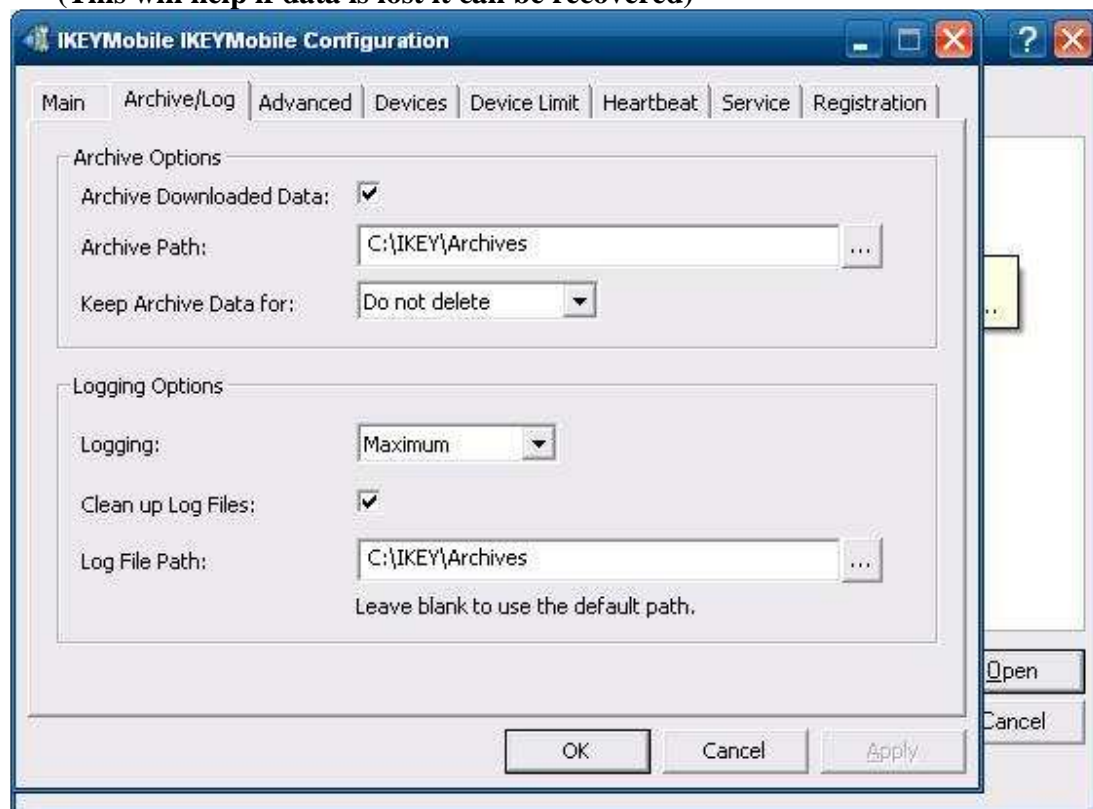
(This will help if data is lost it can be recovered)

IKEYMobile IKEYMobile Configuration

Main | Archive/Log | Advanced | Devices | Device Limit | Heartbeat | Service | Registration

Archive Options

Archive Downloaded Data: ☑

Archive Path: C:\IKEY\Archives ...

Keep Archive Data for: Do not delete

Logging Options

Logging: Maximum

Clean up Log Files: ☑

Log File Path: C:\IKEY\Archives ...

Leave blank to use the default path.

OK Cancel Apply

...

Open

Cancel